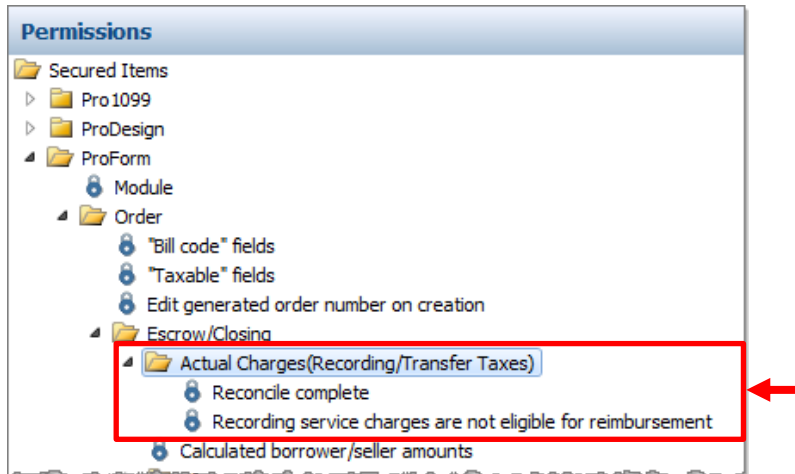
Permissions

Secured Items
Pro1099
ProDesign
ProForm
Module
Order
"Bill code" fields
"Taxable" fields
Edit generated order number on creation
Escrow/Closing
Actual Charges(Recording/Transfer Taxes)
Reconcile complete
Recording service charges are not eligible for reimbursement
Calculated borrower/seller amounts